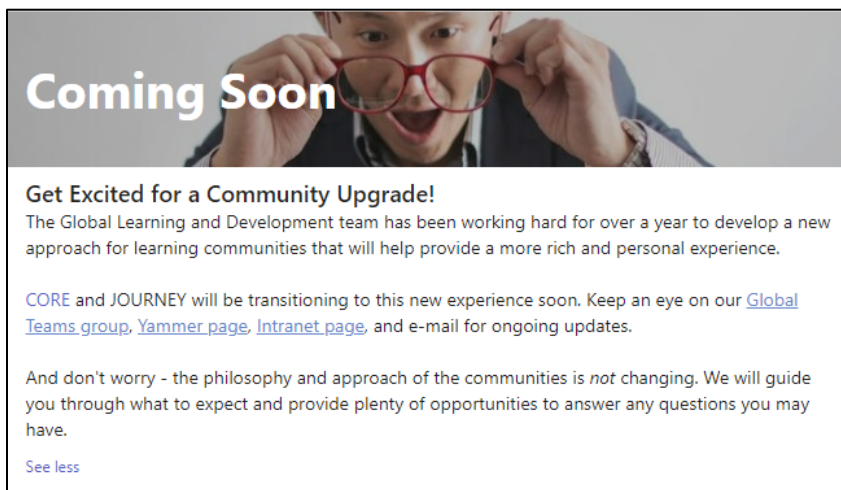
Coming Soon

Get Excited for a Community Upgrade!
The Global Learning and Development team has been working hard for over a year to develop a new approach for learning communities that will help provide a more rich and personal experience.

CORE and JOURNEY will be transitioning to this new experience soon. Keep an eye on our Global Teams group, Yammer page, Intranet page, and e-mail for ongoing updates.

And don't worry - the philosophy and approach of the communities is *not* changing. We will guide you through what to expect and provide plenty of opportunities to answer any questions you may have.

See less